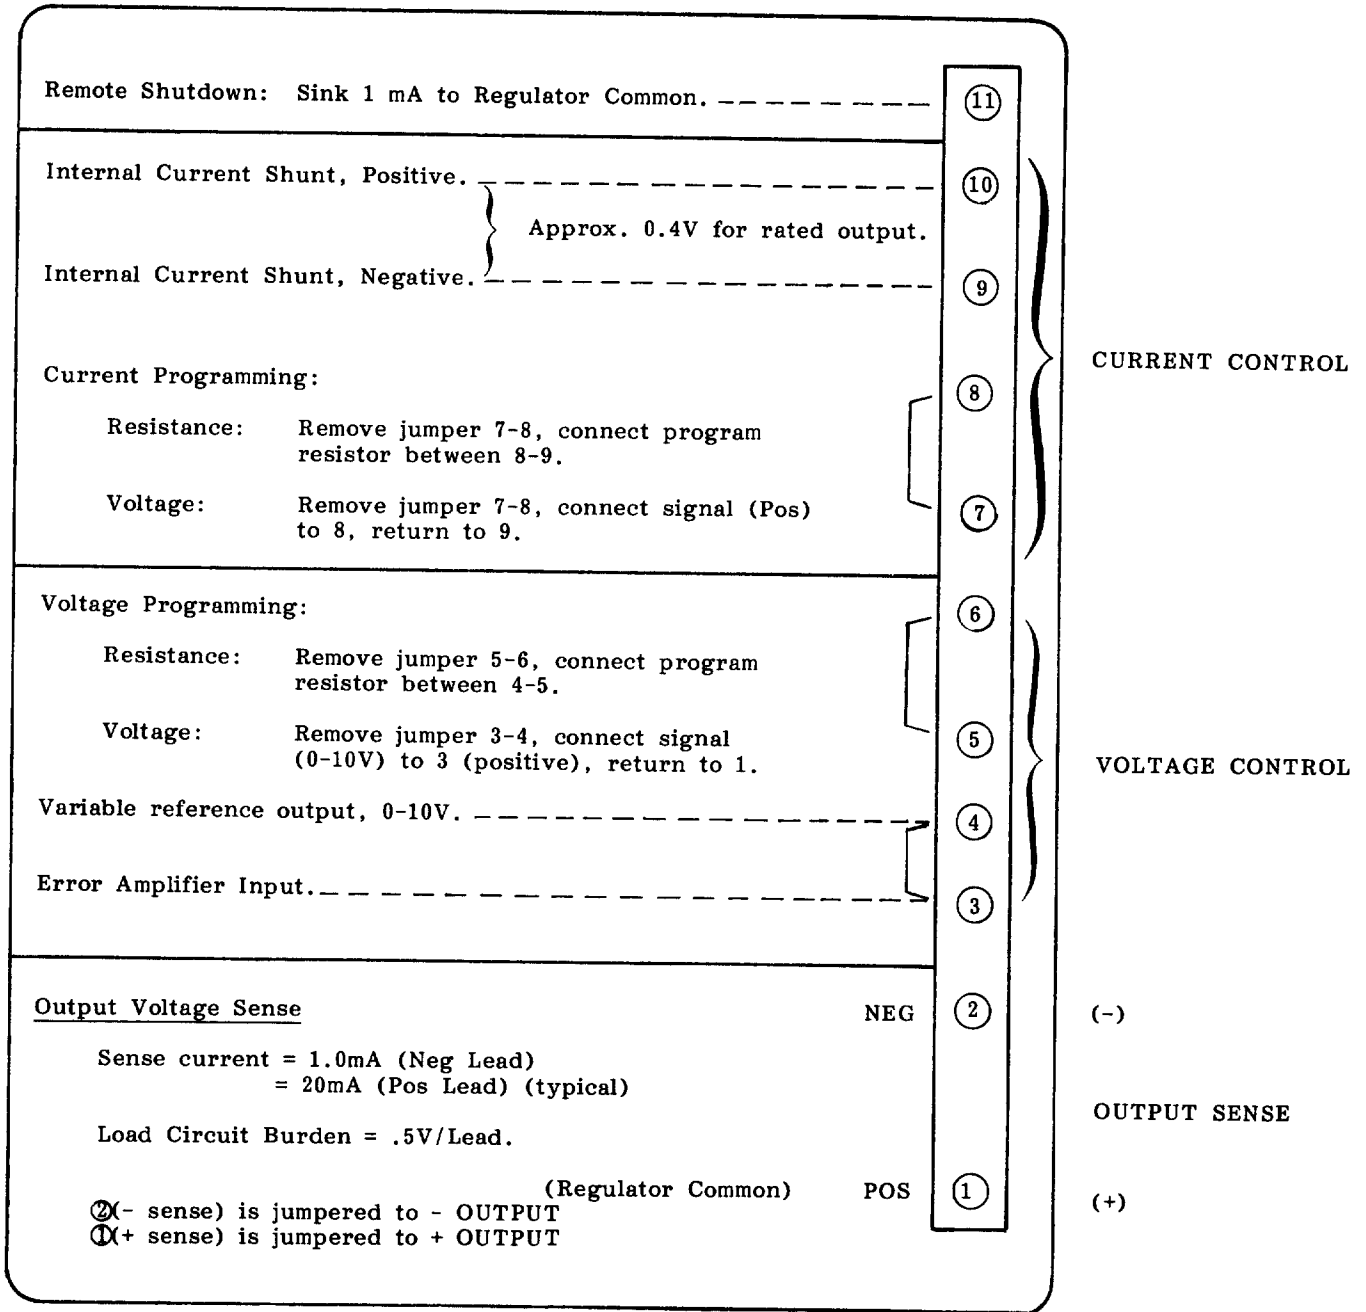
Remote Shutdown: Sink 1 mA to Regulator Common. 11

Internal Current Shunt, Positive. 10

Approx. 0.4V for rated output.

Internal Current Shunt, Negative. 9

CURRENT CONTROL

Current Programming: 8

Resistance: Remove jumper 7-8, connect program resistor between 8-9.

Voltage: Remove jumper 7-8, connect signal (Pos) to 8, return to 9. 7

Voltage Programming: 6

Resistance: Remove jumper 5-6, connect program resistor between 4-5.

Voltage: Remove jumper 3-4, connect signal (0-10V) to 3 (positive), return to 1. 5

VOLTAGE CONTROL

Variable reference output, 0-10V. 4

Error Amplifier Input. 3

Output Voltage Sense NEG 2 (-)

Sense current = 1.0mA (Neg Lead)
= 20mA (Pos Lead) (typical)

OUTPUT SENSE

Load Circuit Burden = .5V/Lead.

(Regulator Common) POS 1 (+)

2(- sense) is jumpered to - OUTPUT
1(+ sense) is jumpered to + OUTPUT